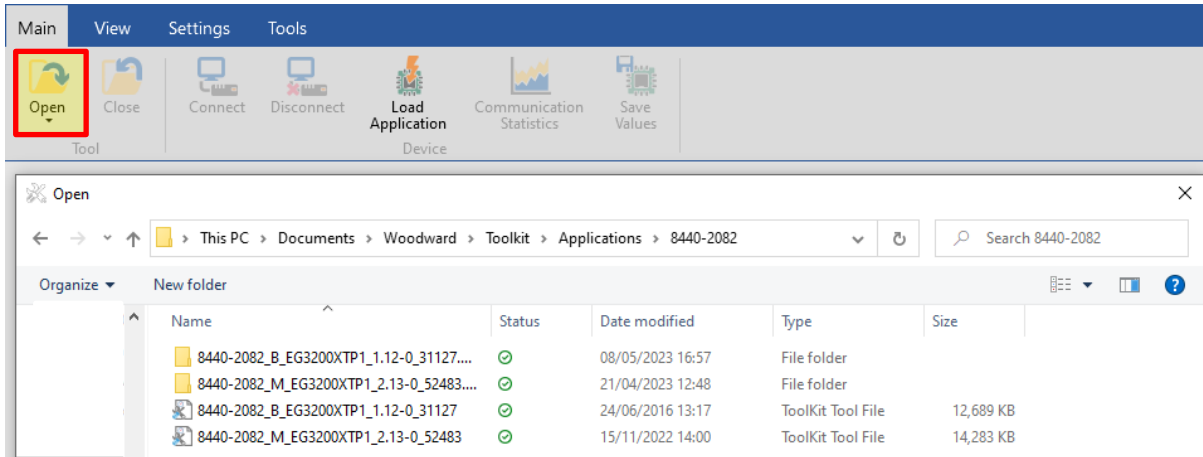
Main View Settings Tools

Open Close Connect Disconnect Load Application Communication Statistics Save Values

Tool Device

Open

This PC > Documents > Woodward > Toolkit > Applications > 8440-2082

Search 8440-2082

Organize ▾ New folder

| Name | Status | Date modified | Type | Size |
|---|---|---|---|---|
| 8440-2082_B_EG3200XTP1_1.12-0_31127.... | | 08/05/2023 16:57 | File folder | |
| 8440-2082_M_EG3200XTP1_2.13-0_52483.... | | 21/04/2023 12:48 | File folder | |
| 8440-2082_B_EG3200XTP1_1.12-0_31127 | | 24/06/2016 13:17 | ToolKit Tool File | 12,689 KB |
| 8440-2082_M_EG3200XTP1_2.13-0_52483 | | 15/11/2022 14:00 | ToolKit Tool File | 14,283 KB |